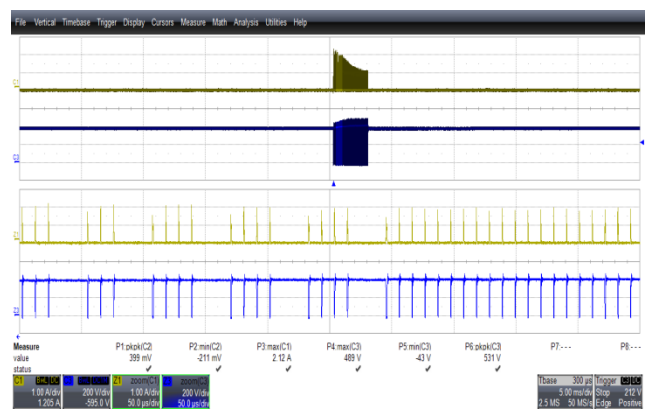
File Vertical Timebase Trigger Display Cursors Measure Math Analysis Utilities Help

C1
C3
Z1
Z3

| Measure | P1:pkpk(C2) | P2:min(C2) | P3:max(C1) | P4:max(C3) | P5:min(C3) | P6:pkpk(C3) | P7:--- | P8:--- |
|---|---|---|---|---|---|---|---|---|
| value | 399 mV | -211 mV | 2.12 A | 489 V | -43 V | 531 V | | |
| status | ✓ | ✓ | ✓ | ✓ | ✓ | ✓ | | |

C1 BwL DC
1.00 A/div
1.205 A

C3 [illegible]
200 V/div
-595.0 V

Z1 zoom(C1)
1.00 A/div
50.0 µs/div

Z3 zoom(C3)
200 V/div
50.0 µs/div

Tbase 300 µs
5.00 ms/div
2.5 MS 50 MS/s

Trigger C3 DC
Stop 212 V
Edge Positive